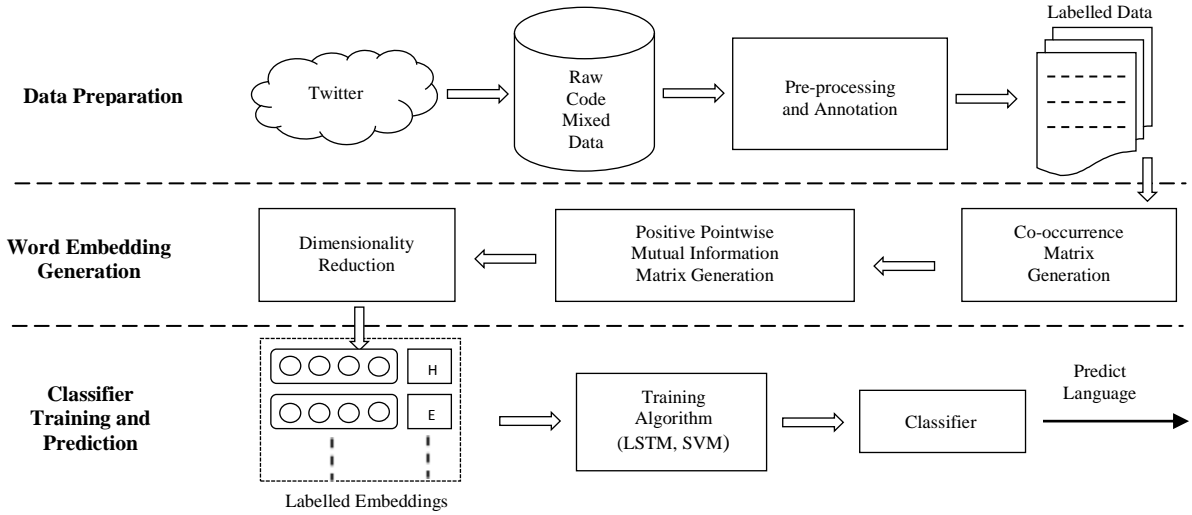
Data Preparation

Twitter

Raw Code Mixed Data

Pre-processing and Annotation

Labelled Data

Word Embedding Generation

Dimensionality Reduction

Positive Pointwise Mutual Information Matrix Generation

Co-occurrence Matrix Generation

Classifier Training and Prediction

H

E

Labelled Embeddings

Training Algorithm (LSTM, SVM)

Classifier

Predict Language